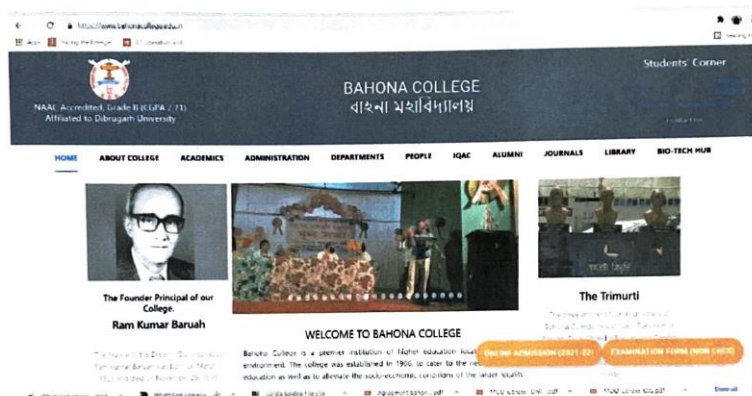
https://www.bahonacollege.edu.in

Apps

BAHONA COLLEGE
বাহনা মহাবিদ্যালয়

NAAC Accredited, Grade B (CGPA 2.71)
Affiliated to Dibrugarh University

Students' Corner

HOME ABOUT COLLEGE ACADEMICS ADMINISTRATION DEPARTMENTS PEOPLE IQAC ALUMNI JOURNALS LIBRARY BIO-TECH HUB

The Founder Principal of our College.
Ram Kumar Baruah

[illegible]

WELCOME TO BAHONA COLLEGE

Bahona College is a premier institution of higher education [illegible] environment. The college was established in 1966 to cater to the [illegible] education as well as to alleviate the socio-economic conditions of the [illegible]

The Trimurti

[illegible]

ONLINE ADMISSION (2021-22)

EXAMINATION FORM (NON CBCS)

Show all